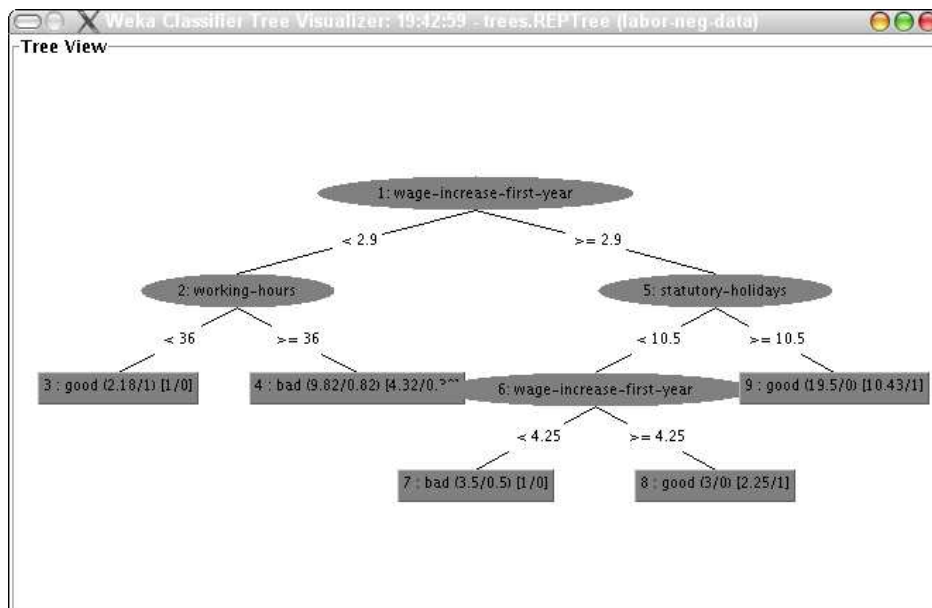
Weka Classifier Tree Visualizer: 19:42:59 - trees.REPTree (labor-neg-data)

Tree View

1: wage-increase-first-year

< 2.9

>= 2.9

2: working-hours

5: statutory-holidays

< 36

>= 36

< 10.5

>= 10.5

3 : good (2.18/1) [1/0]

4 : bad (9.82/0.82) [4.32/0.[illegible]

6: wage-increase-first-year

9 : good (19.5/0) [10.43/1]

< 4.25

>= 4.25

7 : bad (3.5/0.5) [1/0]

8 : good (3/0) [2.25/1]